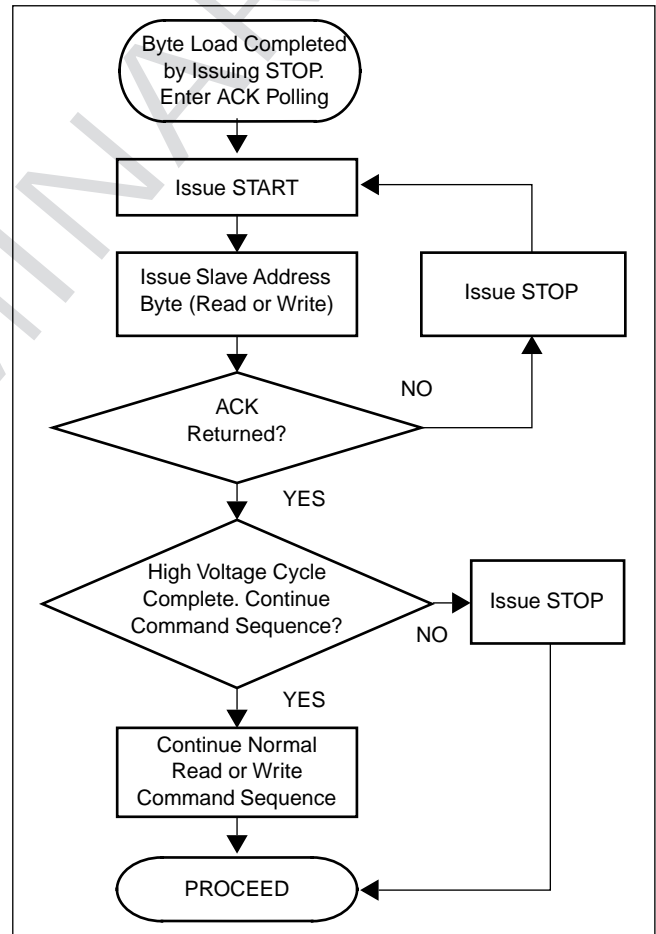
Byte Load Completed by Issuing STOP. Enter ACK Polling

Issue START

Issue Slave Address Byte (Read or Write)

Issue STOP

NO

ACK Returned?

YES

High Voltage Cycle Complete. Continue Command Sequence?

Issue STOP

NO

YES

Continue Normal Read or Write Command Sequence

PROCEED